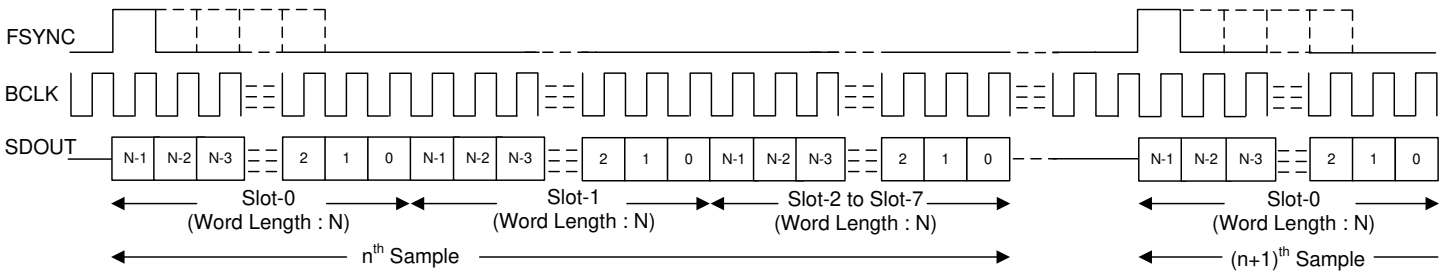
FSYNC

BCLK

SDOUT

N-1 N-2 N-3 2 1 0 N-1 N-2 N-3 2 1 0 N-1 N-2 N-3 2 1 0 N-1 N-2 N-3 2 1 0

Slot-0
(Word Length : N)

Slot-1
(Word Length : N)

Slot-2 to Slot-7
(Word Length : N)

Slot-0
(Word Length : N)

n$^{th}$ Sample

(n+1)$^{th}$ Sample